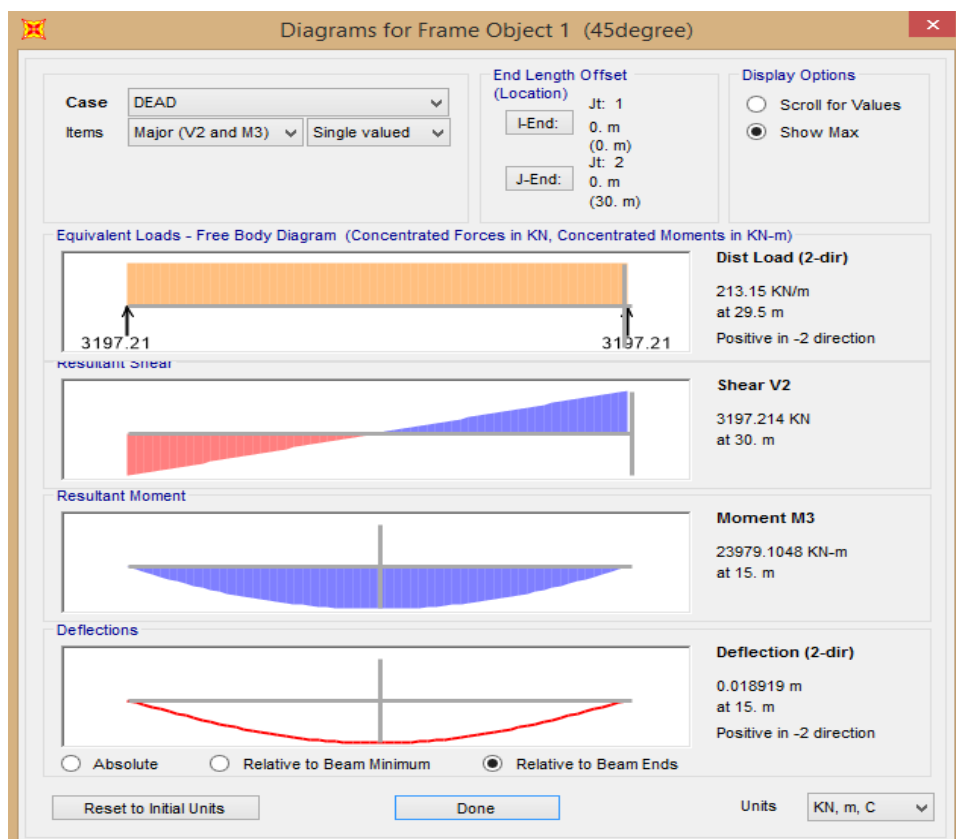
Diagrams for Frame Object 1 (45degree)

Case DEAD
Items Major (V2 and M3) Single valued

End Length Offset (Location)
I-End: Jt: 1 0. m (0. m)
J-End: Jt: 2 0. m (30. m)

Display Options
Scroll for Values
Show Max

Equivalent Loads - Free Body Diagram (Concentrated Forces in KN, Concentrated Moments in KN-m)
3197.21
3197.21
Dist Load (2-dir)
213.15 KN/m
at 29.5 m
Positive in -2 direction

Resultant Shear
Shear V2
3197.214 KN
at 30. m

Resultant Moment
Moment M3
23979.1048 KN-m
at 15. m

Deflections
Deflection (2-dir)
0.018919 m
at 15. m
Positive in -2 direction

Absolute Relative to Beam Minimum Relative to Beam Ends

Reset to Initial Units Done Units KN, m, C